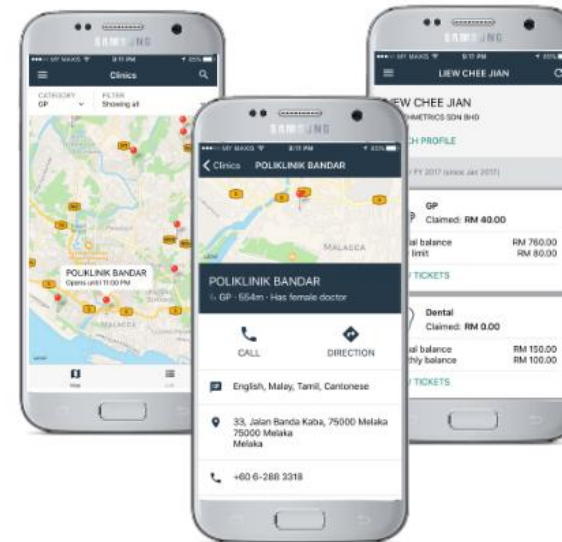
SAMSUNG

MY MAXIS
Clinics
CATEGORY
GP
FILTER
Showing all
POLIKLINIK BANDAR
Opens until 11:00 PM
MALACCA
Map
List

SAMSUNG

MY MAXIS
Clinics
POLIKLINIK BANDAR
MALACCA
POLIKLINIK BANDAR
GP · 554m · Has female doctor
CALL
DIRECTION
English, Malay, Tamil, Cantonese
33, Jalan Banda Kaba, 75000 Melaka 75000 Melaka Melaka
+60 6-288 3318

SAMSUNG

MY MAXIS
LIEW CHEE JIAN
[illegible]EW CHEE JIAN
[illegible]HMETRICS SDN BHD
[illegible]H PROFILE
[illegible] FY 2017 (since Jan 2017)
GP
Claimed: RM 40.00
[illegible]al balance
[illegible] limit
RM 760.00
RM 80.00
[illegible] TICKETS
Dental
Claimed: RM 0.00
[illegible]al balance
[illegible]thly balance
RM 150.00
RM 100.00
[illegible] TICKETS